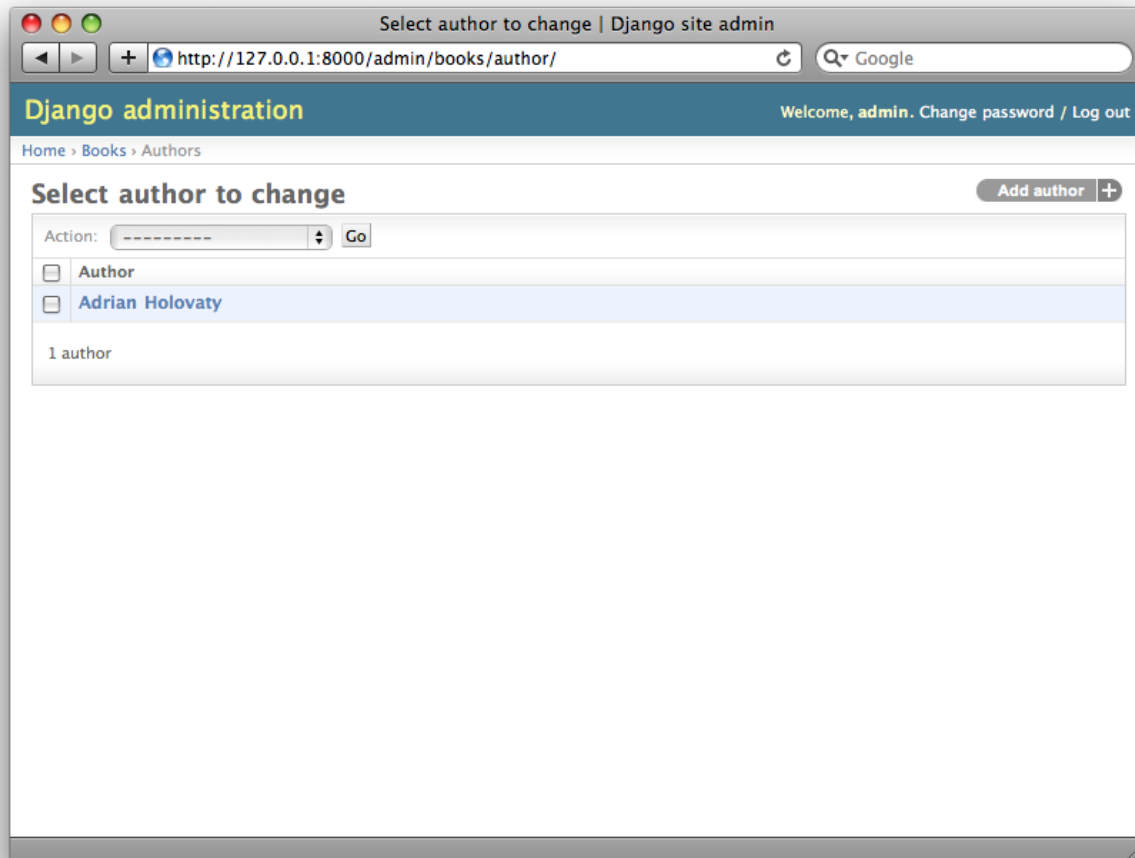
Select author to change | Django site admin

+ http://127.0.0.1:8000/admin/books/author/

Google

Django administration

Welcome, admin. Change password / Log out

Home › Books › Authors

Select author to change

Add author +

Action: --------- Go

| | Author |
|---|---|
| | Adrian Holovaty |

1 author